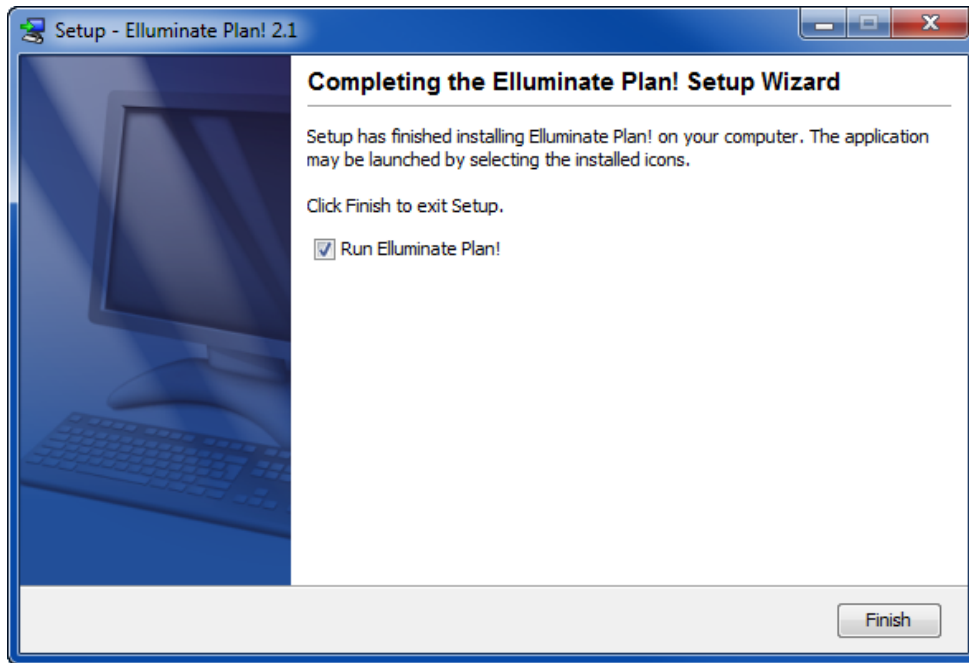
Setup - Elluminate Plan! 2.1

Completing the Elluminate Plan! Setup Wizard

Setup has finished installing Elluminate Plan! on your computer. The application may be launched by selecting the installed icons.

Click Finish to exit Setup.

Run Elluminate Plan!

Finish